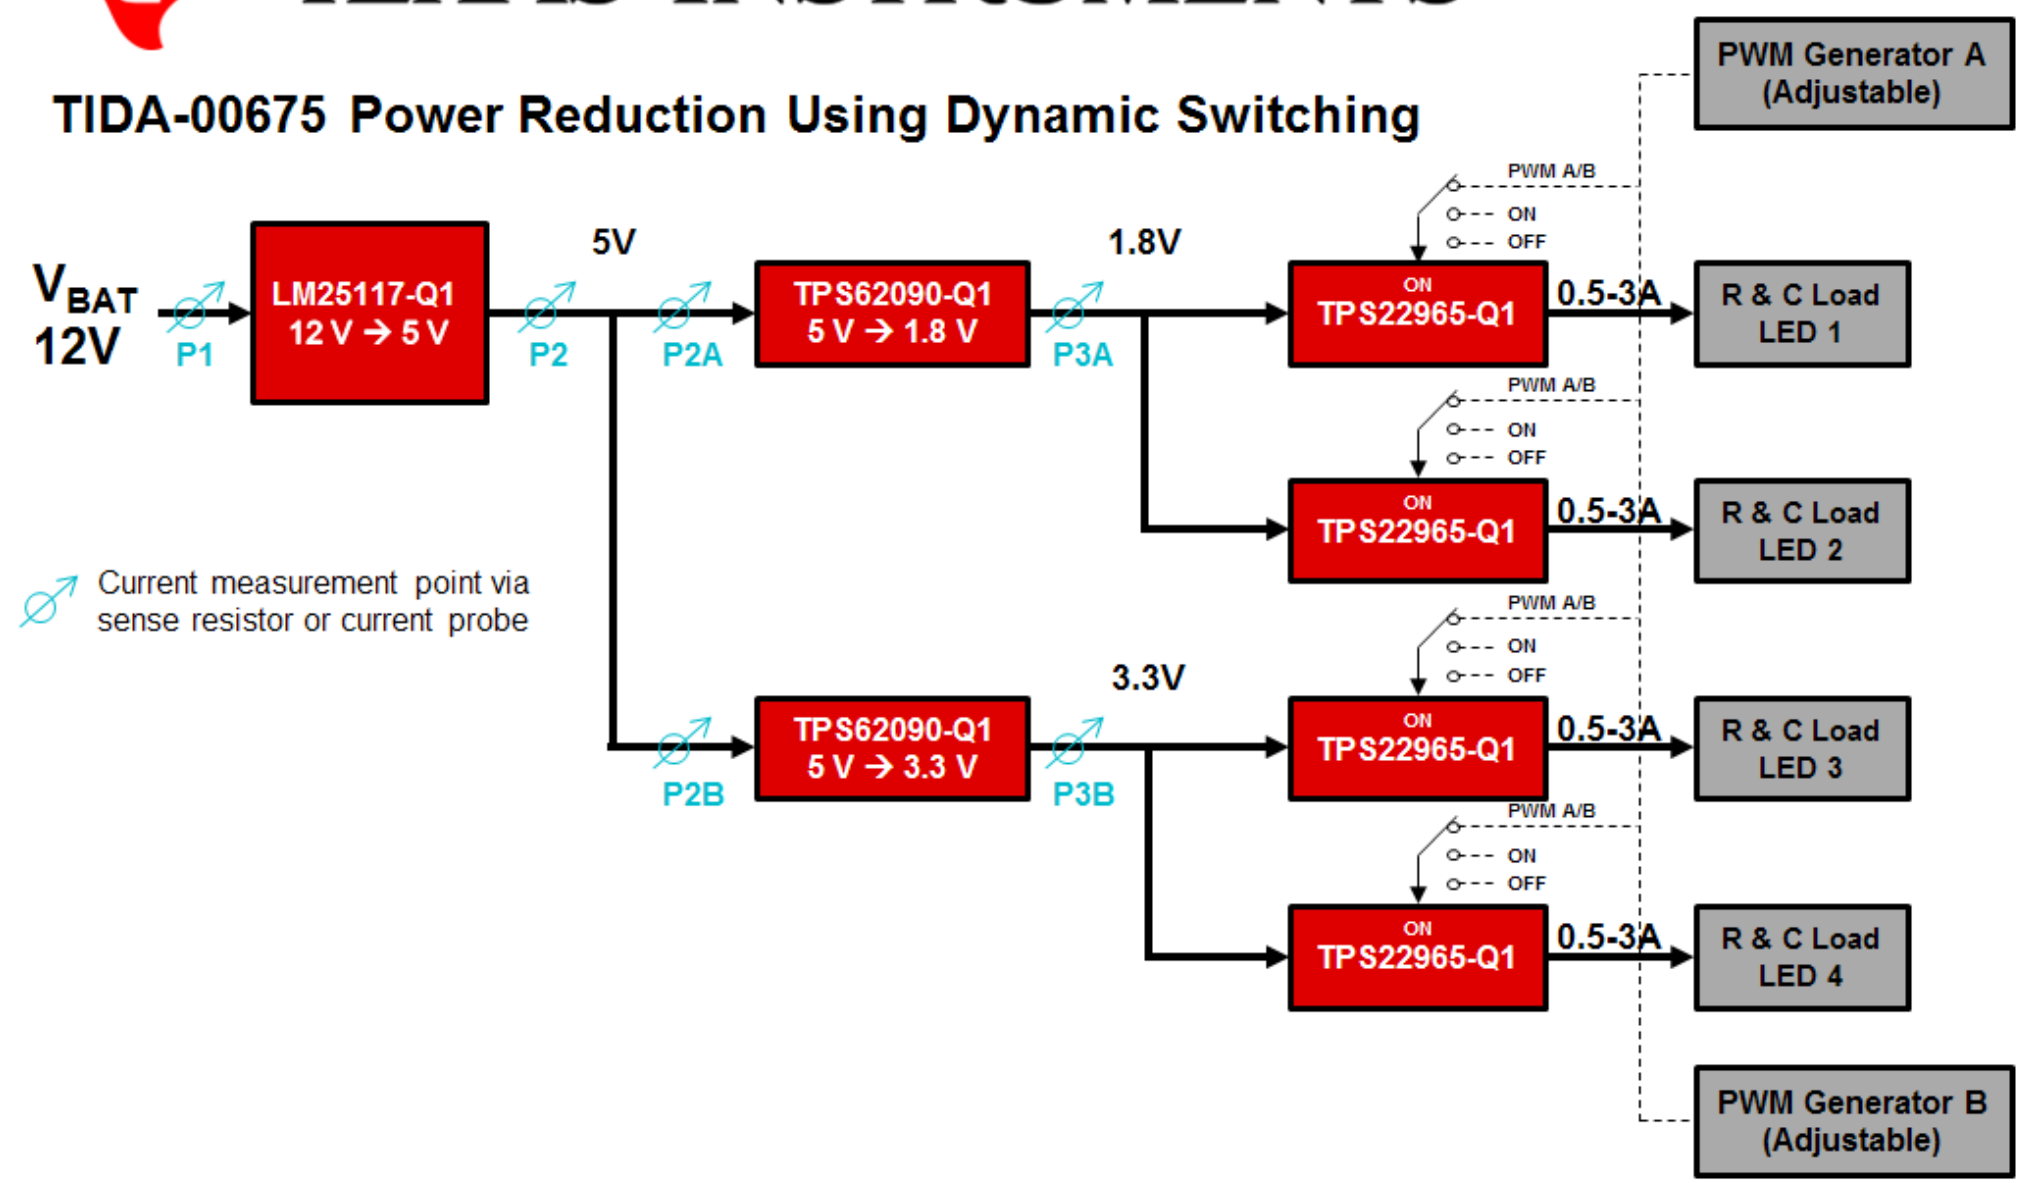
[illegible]

PWM Generator A (Adjustable)

TIDA-00675 Power Reduction Using Dynamic Switching

$V_{BAT}$ 12V

P1

LM25117-Q1 12 V → 5 V

5V

P2

P2A

TPS62090-Q1 5 V → 1.8 V

1.8V

P3A

PWM A/B
ON
OFF

ON
TPS22965-Q1

0.5-3A

R & C Load LED 1

PWM A/B
ON
OFF

ON
TPS22965-Q1

0.5-3A

R & C Load LED 2

Current measurement point via sense resistor or current probe

PWM A/B
ON
OFF

3.3V

P2B

TPS62090-Q1 5 V → 3.3 V

P3B

ON
TPS22965-Q1

0.5-3A

R & C Load LED 3

PWM A/B
ON
OFF

ON
TPS22965-Q1

0.5-3A

R & C Load LED 4

PWM Generator B (Adjustable)